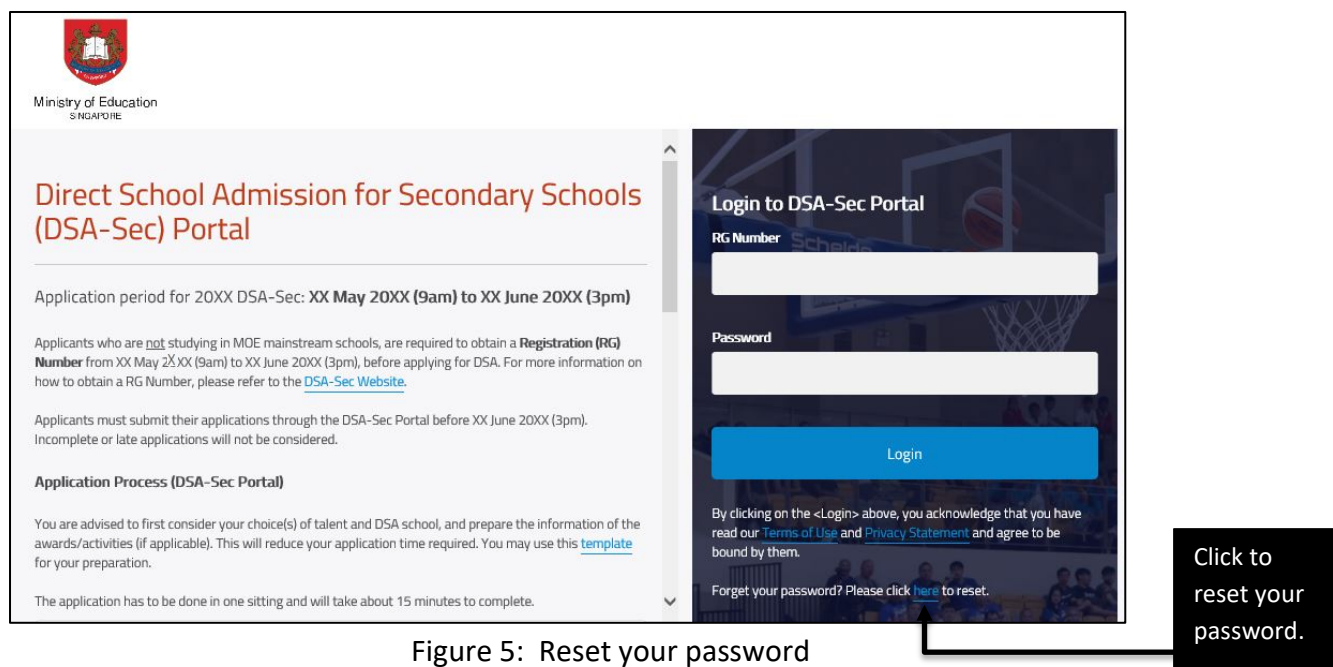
Ministry of Education
SINGAPORE

Direct School Admission for Secondary Schools (DSA-Sec) Portal

Application period for 20XX DSA-Sec: **XX May 20XX (9am) to XX June 20XX (3pm)**

Applicants who are not studying in MOE mainstream schools, are required to obtain a **Registration (RG) Number** from XX May 2XXX (9am) to XX June 20XX (3pm), before applying for DSA. For more information on how to obtain a RG Number, please refer to the DSA-Sec Website.

Applicants must submit their applications through the DSA-Sec Portal before XX June 20XX (3pm). Incomplete or late applications will not be considered.

**Application Process (DSA-Sec Portal)**

You are advised to first consider your choice(s) of talent and DSA school, and prepare the information of the awards/activities (if applicable). This will reduce your application time required. You may use this template for your preparation.

The application has to be done in one sitting and will take about 15 minutes to complete.

Login to DSA-Sec Portal

RG Number

Password

Login

By clicking on the <Login> above, you acknowledge that you have read our Terms of Use and Privacy Statement and agree to be bound by them.

Forget your password? Please click here to reset.

Click to reset your password.

Figure 5: Reset your password